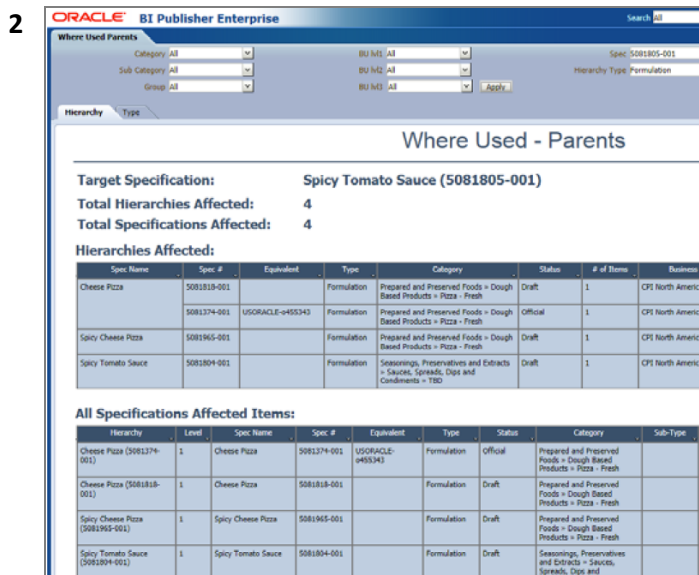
2

ORACLE BI Publisher Enterprise

Search All

Where Used Parents

Category All
Sub Category All
Group All
BU lvl1 All
BU lvl2 All
BU lvl3 All
Apply
Spec 5081805-001
Hierarchy Type Formulation

Hierarchy Type

Where Used - Parents

Target Specification: Spicy Tomato Sauce (5081805-001)
Total Hierarchies Affected: 4
Total Specifications Affected: 4

Hierarchies Affected:

| Spec Name | Spec # | Equivalent | Type | Category | Status | # of Items | Business |
|---|---|---|---|---|---|---|---|
| Cheese Pizza | 5081818-001 | | Formulation | Prepared and Preserved Foods > Dough Based Products > Pizza - Fresh | Draft | 1 | CPI North Americ |
| | 5081374-001 | USORACLE-o455343 | Formulation | Prepared and Preserved Foods > Dough Based Products > Pizza - Fresh | Official | 1 | CPI North Americ |
| Spicy Cheese Pizza | 5081965-001 | | Formulation | Prepared and Preserved Foods > Dough Based Products > Pizza - Fresh | Draft | 1 | CPI North Americ |
| Spicy Tomato Sauce | 5081804-001 | | Formulation | Seasonings, Preservatives and Extracts > Sauces, Spreads, Dips and Condiments > TBD | Draft | 1 | CPI North Americ |

All Specifications Affected Items:

| Hierarchy | Level | Spec Name | Spec # | Equivalent | Type | Status | Category | Sub-Type |
|---|---|---|---|---|---|---|---|---|
| Cheese Pizza (5081374-001) | 1 | Cheese Pizza | 5081374-001 | USORACLE-o455343 | Formulation | Official | Prepared and Preserved Foods > Dough Based Products > Pizza - Fresh | |
| Cheese Pizza (5081818-001) | 1 | Cheese Pizza | 5081818-001 | | Formulation | Draft | Prepared and Preserved Foods > Dough Based Products > Pizza - Fresh | |
| Spicy Cheese Pizza (5081965-001) | 1 | Spicy Cheese Pizza | 5081965-001 | | Formulation | Draft | Prepared and Preserved Foods > Dough Based Products > Pizza - Fresh | |
| Spicy Tomato Sauce (5081804-001) | 1 | Spicy Tomato Sauce | 5081804-001 | | Formulation | Draft | Seasonings, Preservatives and Extracts > Sauces, Spreads, Dips and | |